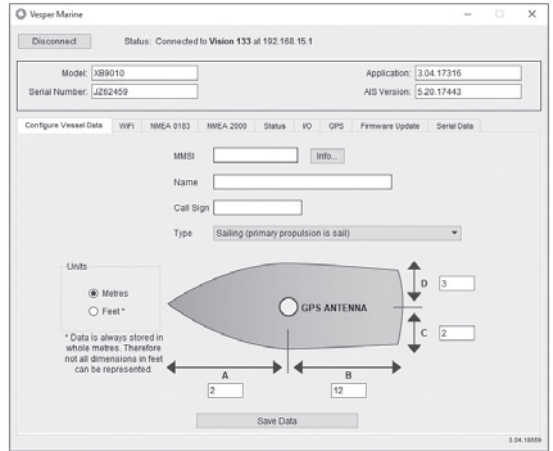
Vesper Marine

Disconnect

Status: Connected to **Vision 133** at 192.168.15.1

Model: XB9010

Serial Number: JZ62459

Application: 3.04.17316

AIS Version: 5.20.17443

Configure Vessel Data | WiFi | NMEA 0183 | NMEA 2000 | Status | I/O | GPS | Firmware Update | Serial Data

MMSI

Info...

Name

Call Sign

Type Sailing (primary propulsion is sail)

Units

Metres

Feet *

* Data is always stored in whole metres. Therefore not all dimensions in feet can be represented.

GPS ANTENNA

D 3

C 2

A 2

B 12

Save Data

3.04.18559